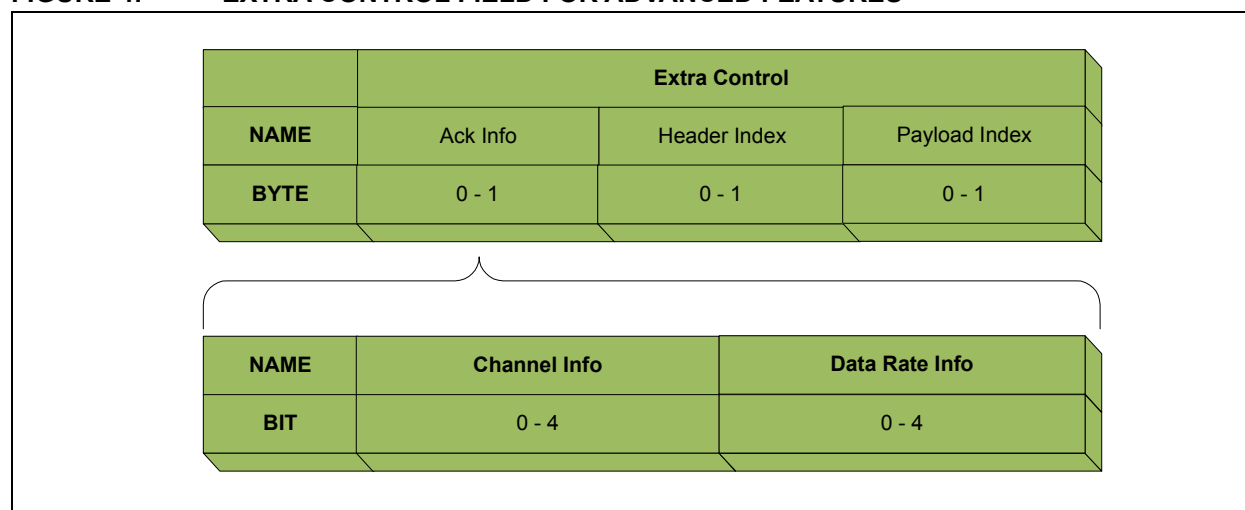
FIGURE 4: EXTRA CONTROL FIELD FOR ADVANCED FEATURES

|  | Extra Control | | |
|---|---|---|---|
| NAME | Ack Info | Header Index | Payload Index |
| BYTE | 0 - 1 | 0 - 1 | 0 - 1 |

| NAME | Channel Info | Data Rate Info |
|---|---|---|
| BIT | 0 - 4 | 0 - 4 |